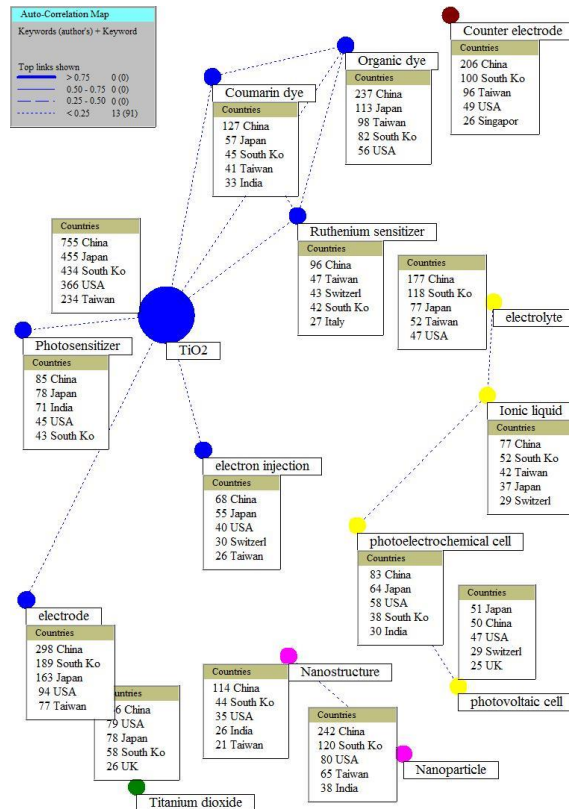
Auto-Correlation Map

Keywords (author's) + Keyword

Top links shown

| | | |
|---|---|---|
| > 0.75 | 0 (0) |
| 0.50 - 0.75 | 0 (0) |
| 0.25 - 0.50 | 0 (0) |
| < 0.25 | 13 (91) |

Counter electrode
Countries
206 China
100 South Ko
96 Taiwan
49 USA
26 Singapor

Organic dye
Countries
237 China
113 Japan
98 Taiwan
82 South Ko
56 USA

Coumarin dye
Countries
127 China
57 Japan
45 South Ko
41 Taiwan
33 India

Countries
755 China
455 Japan
434 South Ko
366 USA
234 Taiwan

Ruthenium sensitizer
Countries
96 China
47 Taiwan
43 Switzerl
42 South Ko
27 Italy

Countries
177 China
118 South Ko
77 Japan
52 Taiwan
47 USA

electrolyte

Photosensitizer
Countries
85 China
78 Japan
71 India
45 USA
43 South Ko

TiO2

Ionic liquid
Countries
77 China
52 South Ko
42 Taiwan
37 Japan
29 Switzerl

electron injection
Countries
68 China
55 Japan
40 USA
30 Switzerl
26 Taiwan

photoelectrochemical cell
Countries
83 China
64 Japan
58 USA
38 South Ko
30 India

Countries
51 Japan
50 China
47 USA
29 Switzerl
25 UK

photovoltaic cell

electrode
Countries
298 China
189 South Ko
163 Japan
94 USA
77 Taiwan

Countries
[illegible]6 China
79 USA
78 Japan
58 South Ko
26 UK

Titanium dioxide

Countries
114 China
44 South Ko
35 USA
26 India
21 Taiwan

Nanostructure

Countries
242 China
120 South Ko
80 USA
65 Taiwan
38 India

Nanoparticle